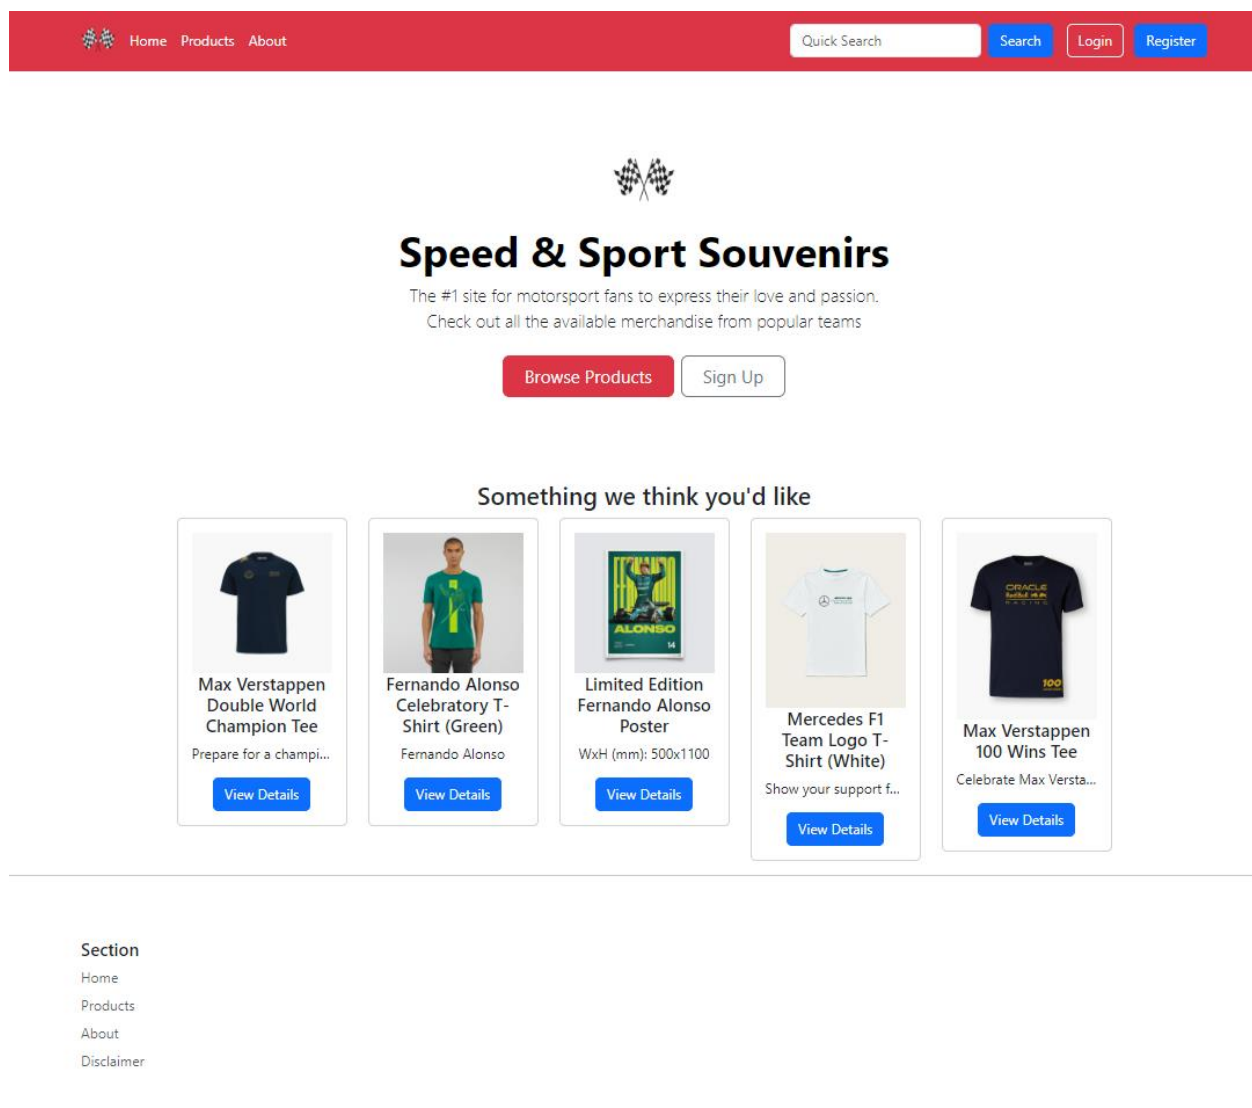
Home Products About

Quick Search Search Login Register

Speed & Sport Souvenirs

The #1 site for motorsport fans to express their love and passion. Check out all the available merchandise from popular teams

Browse Products Sign Up

Something we think you'd like

Max Verstappen Double World Champion Tee
Prepare for a champi...
View Details

Fernando Alonso Celebratory T-Shirt (Green)
Fernando Alonso
View Details

ALONSO 14

Limited Edition Fernando Alonso Poster
WxH (mm): 500x1100
View Details

Mercedes F1 Team Logo T-Shirt (White)
Show your support f...
View Details

ORACLE

100

Max Verstappen 100 Wins Tee
Celebrate Max Versta...
View Details

Section
Home
Products
About
Disclaimer